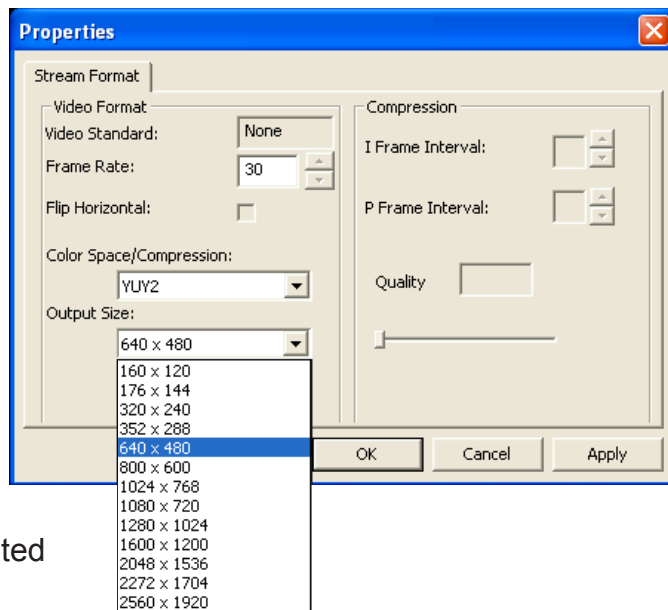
Properties

Stream Format

Video Format

Video Standard: None

Frame Rate: 30

Flip Horizontal:

Color Space/Compression:

YUY2

Output Size:

640 x 480

160 x 120
176 x 144
320 x 240
352 x 288
640 x 480
800 x 600
1024 x 768
1080 x 720
1280 x 1024
1600 x 1200
2048 x 1536
2272 x 1704
2560 x 1920

Compression

I Frame Interval:

P Frame Interval:

Quality

OK Cancel Apply

ted